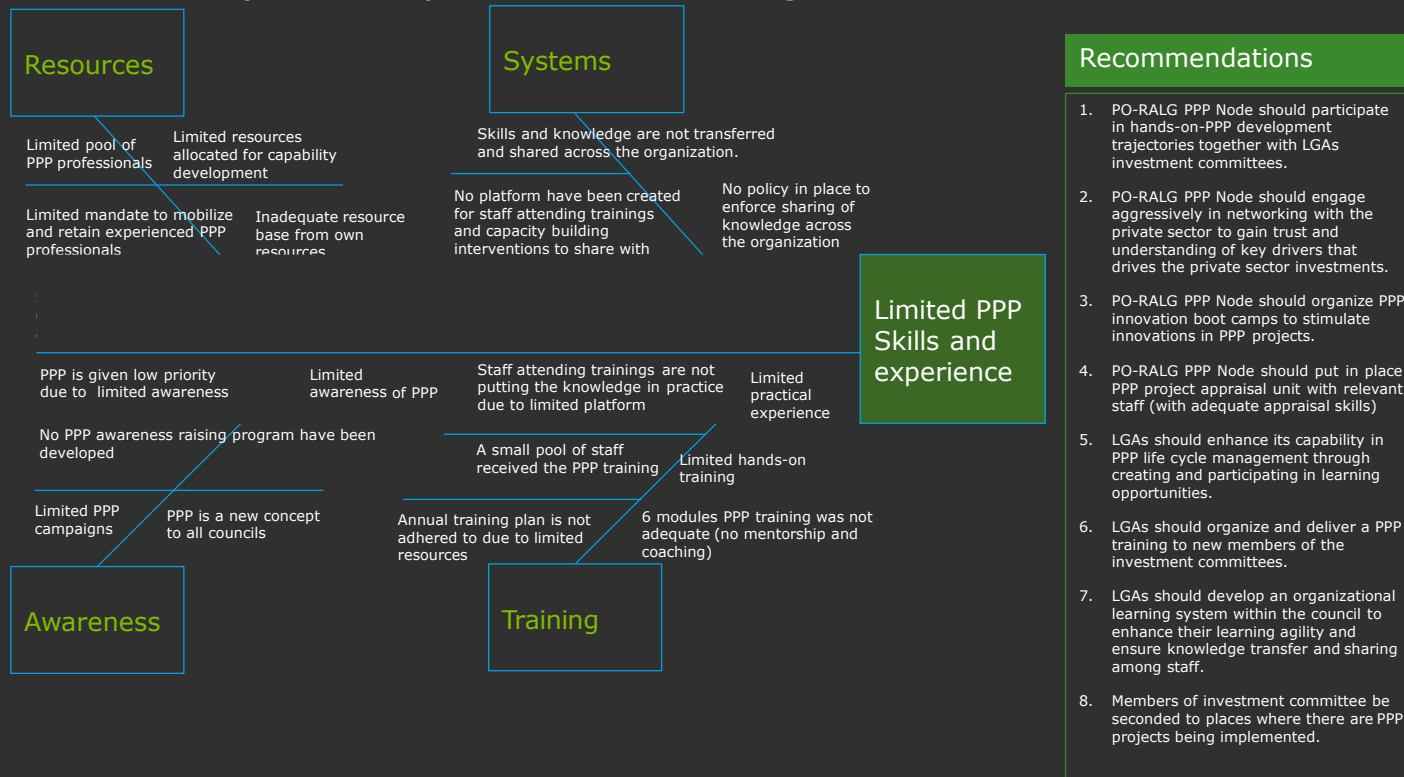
Resources

Limited pool of PPP professionals

Limited resources allocated for capability development

Limited mandate to mobilize and retain experienced PPP professionals

Inadequate resource base from own resources

Systems

Skills and knowledge are not transferred and shared across the organization.

No platform have been created for staff attending trainings and capacity building interventions to share with

No policy in place to enforce sharing of knowledge across the organization

Limited PPP Skills and experience

PPP is given low priority due to limited awareness

Limited awareness of PPP

No PPP awareness raising program have been developed

Limited PPP campaigns

PPP is a new concept to all councils

Awareness

Staff attending trainings are not putting the knowledge in practice due to limited platform

Limited practical experience

A small pool of staff received the PPP training

Limited hands-on training

Annual training plan is not adhered to due to limited resources

6 modules PPP training was not adequate (no mentorship and coaching)

Training

Recommendations

1. PO-RALG PPP Node should participate in hands-on-PPP development trajectories together with LGAs investment committees.

2. PO-RALG PPP Node should engage aggressively in networking with the private sector to gain trust and understanding of key drivers that drives the private sector investments.

3. PO-RALG PPP Node should organize PPP innovation boot camps to stimulate innovations in PPP projects.

4. PO-RALG PPP Node should put in place PPP project appraisal unit with relevant staff (with adequate appraisal skills)

5. LGAs should enhance its capability in PPP life cycle management through creating and participating in learning opportunities.

6. LGAs should organize and deliver a PPP training to new members of the investment committees.

7. LGAs should develop an organizational learning system within the council to enhance their learning agility and ensure knowledge transfer and sharing among staff.

8. Members of investment committee be seconded to places where there are PPP projects being implemented.